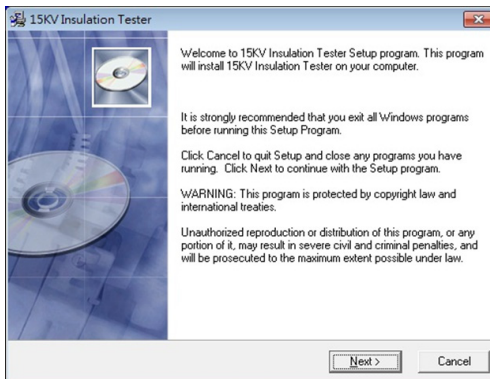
15KV Insulation Tester

Welcome to 15KV Insulation Tester Setup program. This program will install 15KV Insulation Tester on your computer.

It is strongly recommended that you exit all Windows programs before running this Setup Program.

Click Cancel to quit Setup and close any programs you have running. Click Next to continue with the Setup program.

WARNING: This program is protected by copyright law and international treaties.

Unauthorized reproduction or distribution of this program, or any portion of it, may result in severe civil and criminal penalties, and will be prosecuted to the maximum extent possible under law.

Next >

Cancel